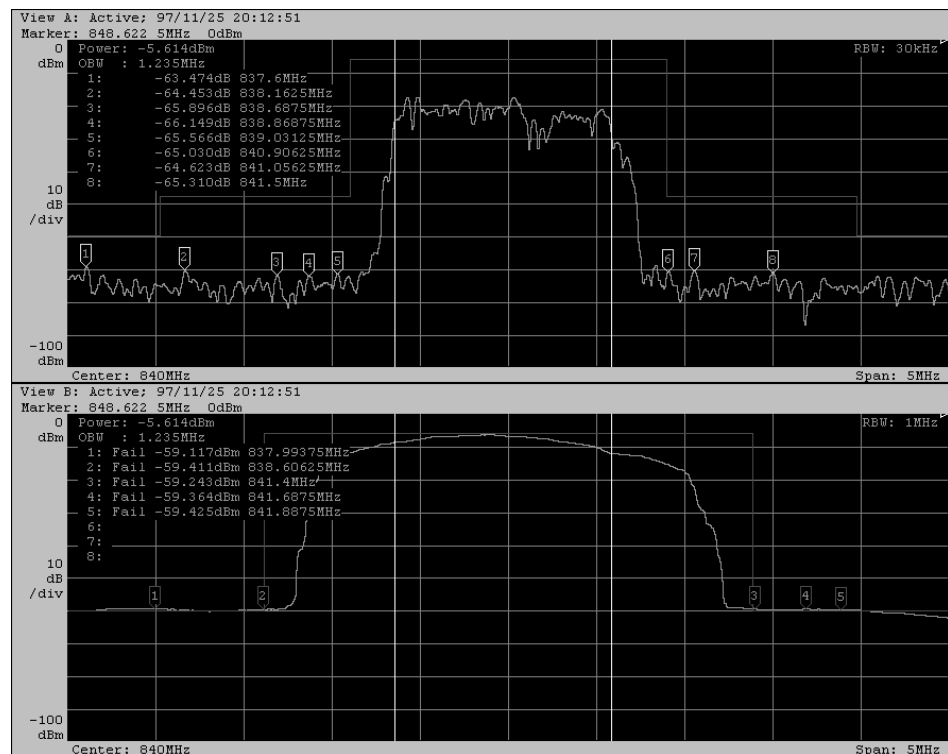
View A: Active; 97/11/25 20:12:51
Marker: 848.622 5MHz 0dBm

0 dBm
Power: -5.614dBm
OBW : 1.235MHz
1: -63.474dB 837.6MHz
2: -64.453dB 838.1625MHz
3: -65.896dB 838.6875MHz
4: -66.149dB 838.86875MHz
5: -65.566dB 839.03125MHz
6: -65.030dB 840.90625MHz
7: -64.623dB 841.05625MHz
8: -65.310dB 841.5MHz

RBW: 30kHz

10 dB /div

1 2 3 4 5 6 7 8

-100 dBm
Center: 840MHz
Span: 5MHz

View B: Active; 97/11/25 20:12:51
Marker: 848.622 5MHz 0dBm

0 dBm
Power: -5.614dBm
OBW : 1.235MHz
1: Fail -59.117dBm 837.99375MHz
2: Fail -59.411dBm 838.60625MHz
3: Fail -59.243dBm 841.4MHz
4: Fail -59.364dBm 841.6875MHz
5: Fail -59.425dBm 841.8875MHz
6:
7:
8:

RBW: 1MHz

10 dB /div

1 2 3 4 5

-100 dBm
Center: 840MHz
Span: 5MHz